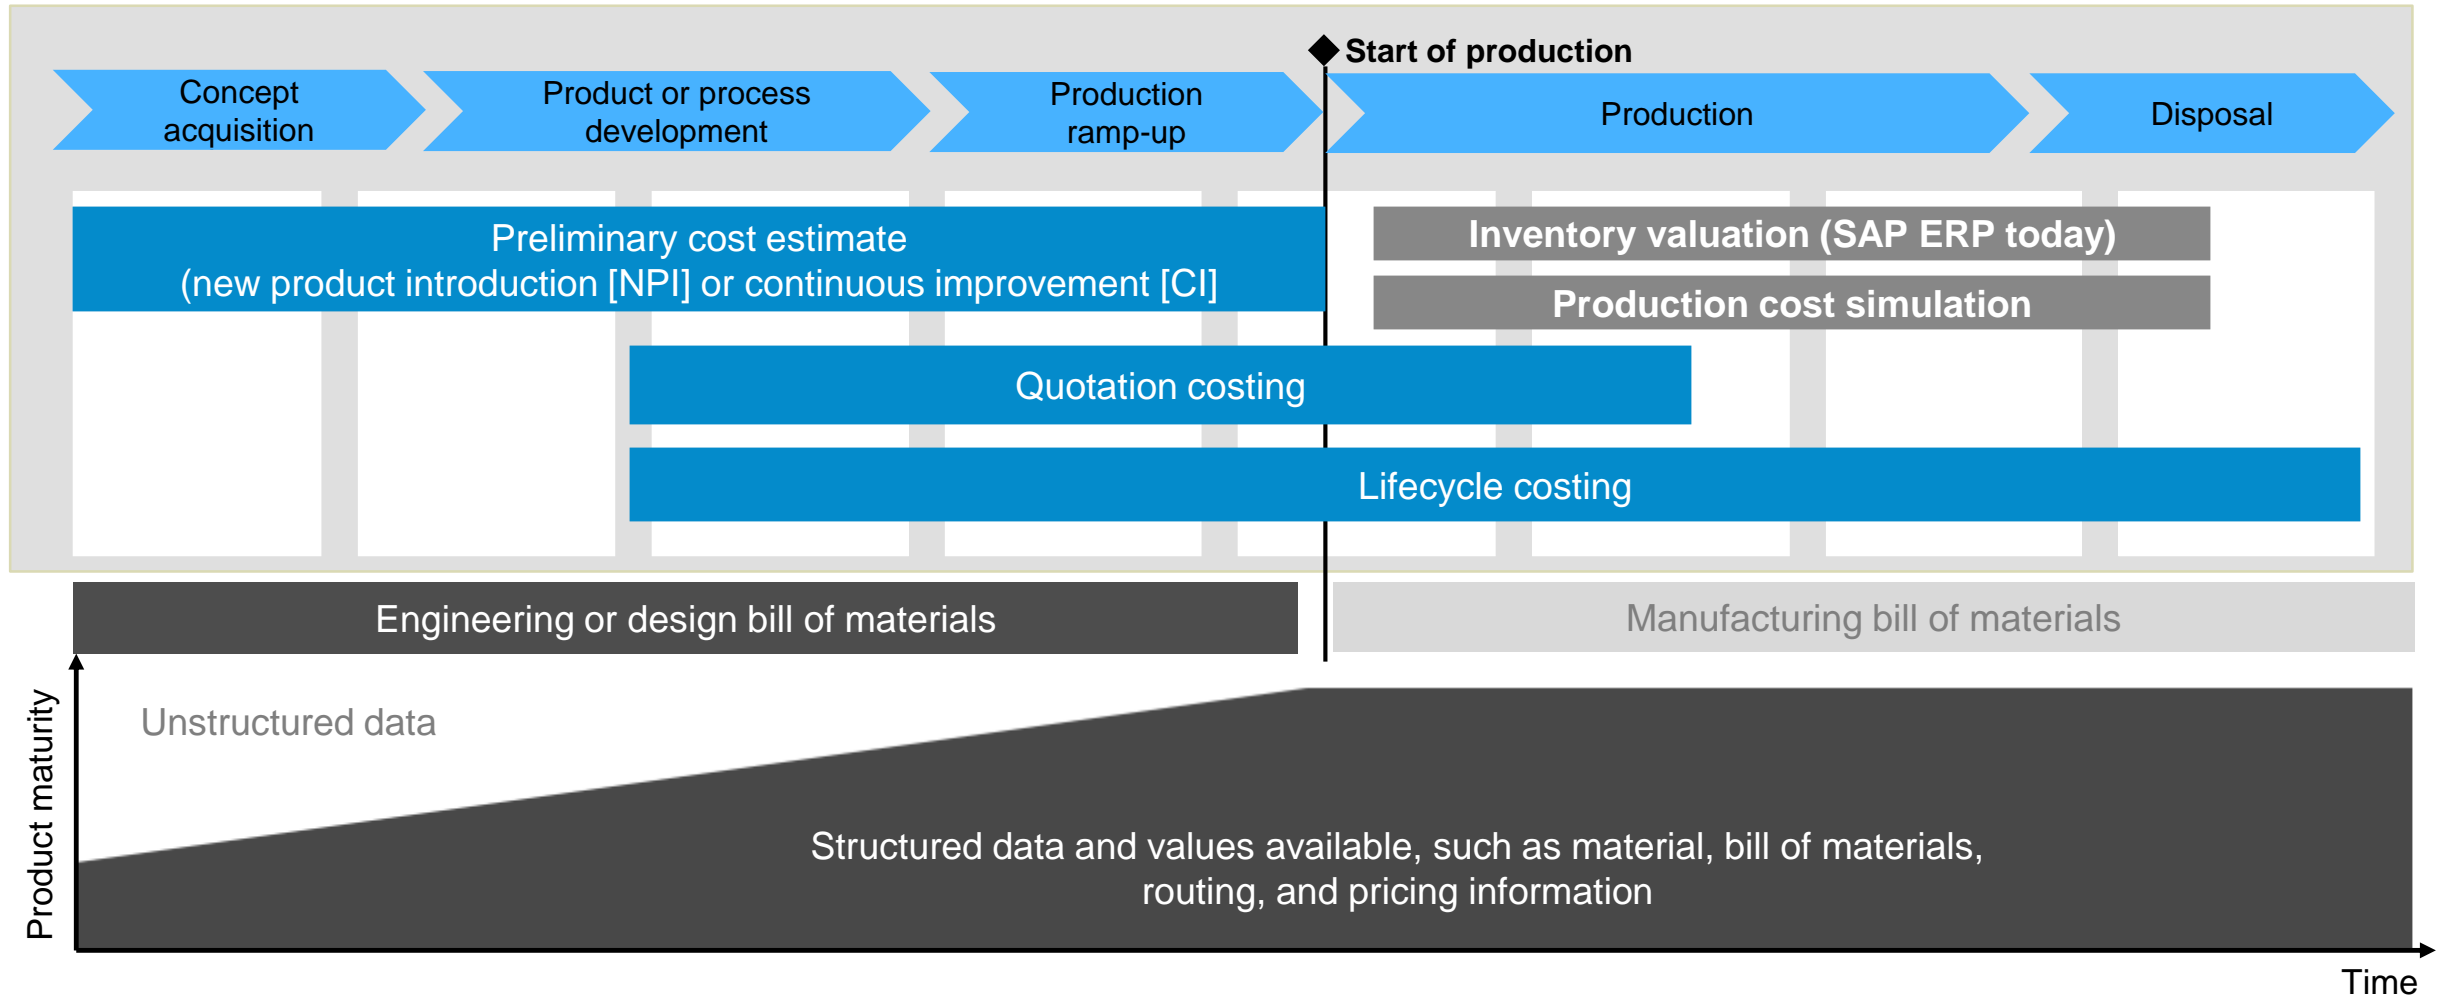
Start of production

Concept acquisition

Product or process development

Production ramp-up

Production

Disposal

Preliminary cost estimate
(new product introduction [NPI] or continuous improvement [CI]

Inventory valuation (SAP ERP today)

Production cost simulation

Quotation costing

Lifecycle costing

Engineering or design bill of materials

Manufacturing bill of materials

Product maturity

Unstructured data

Structured data and values available, such as material, bill of materials, routing, and pricing information

Time